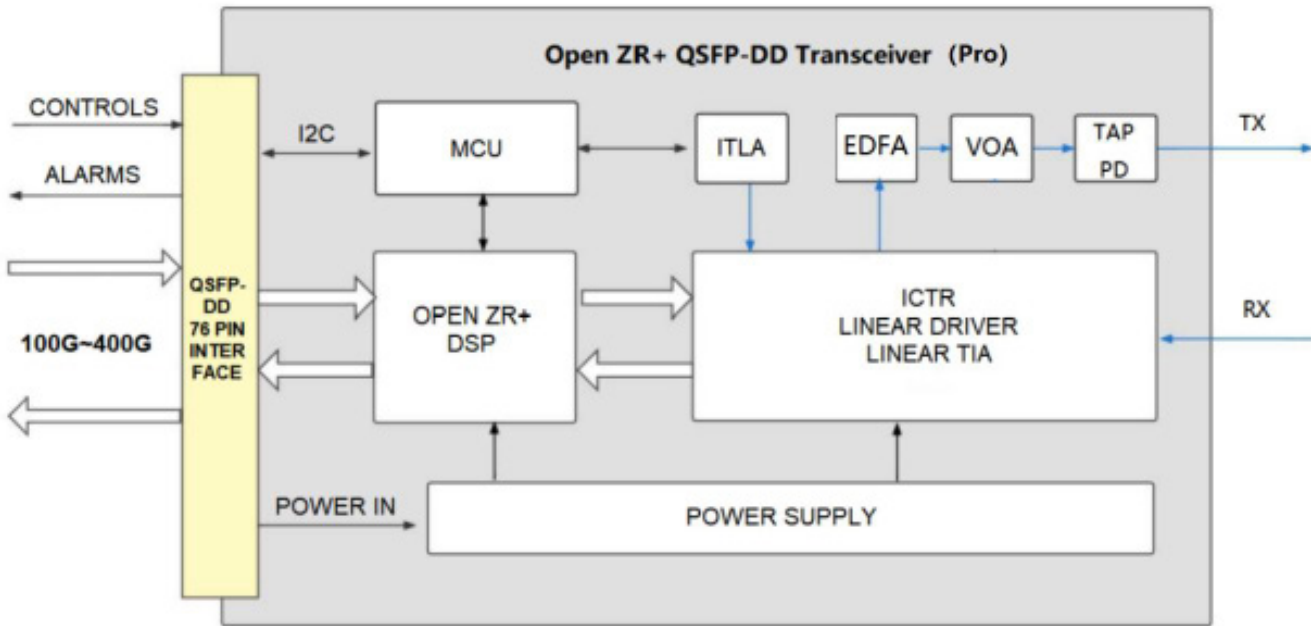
Open ZR+ QSFP-DD Transceiver (Pro)

CONTROLS

ALARMS

100G~400G

QSFP-DD 76 PIN INTER FACE

I2C

MCU

ITLA

EDFA

VOA

TAP PD

TX

OPEN ZR+ DSP

ICTR
LINEAR DRIVER
LINEAR TIA

RX

POWER IN

POWER SUPPLY